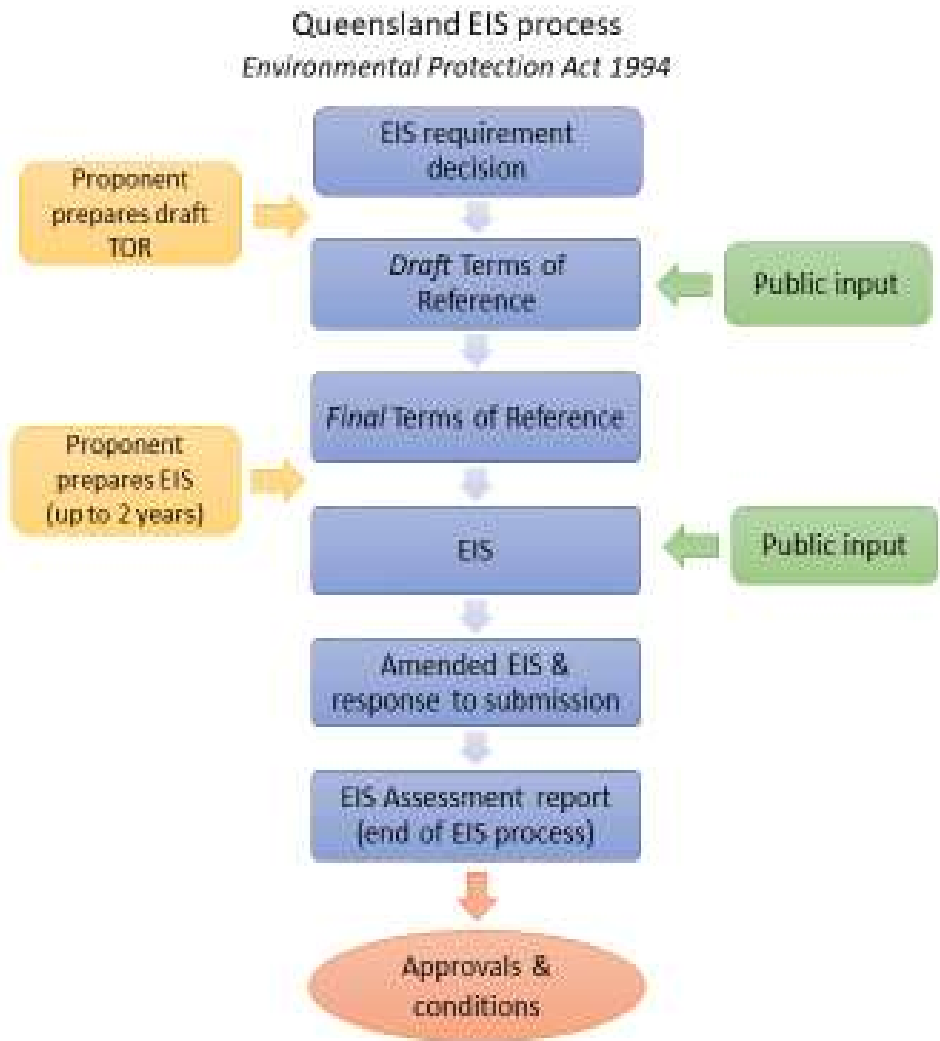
Queensland EIS process
*Environmental Protection Act 1994*

EIS requirement decision

Proponent prepares draft TOR

*Draft* Terms of Reference

Public input

*Final* Terms of Reference

Proponent prepares EIS (up to 2 years)

EIS

Public input

Amended EIS & response to submission

EIS Assessment report (end of EIS process)

Approvals & conditions